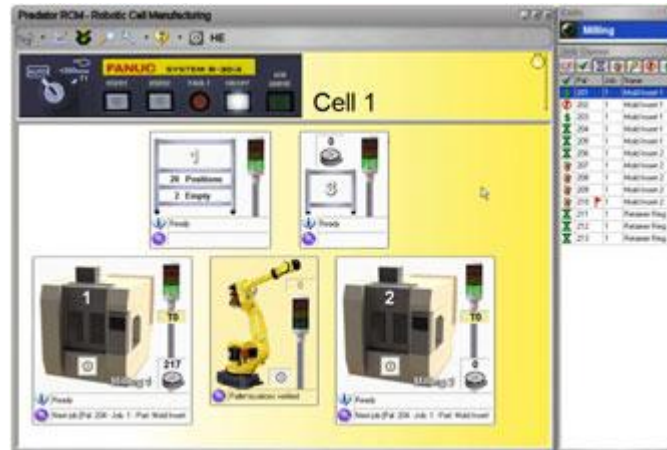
Predator RCM - Robotic Cell Manufacturing

HE

FANUC SYSTEM R-30iA

Cell 1

1

26 Positions

2 Empty

Ready

0

3

Ready

1

T0

217

Milling 1

Ready

Next job [Pal: 206 - Job: 1 - Part: Mold Insert

0

Pallet location verified

2

T0

0

Milling 2

Ready

Next job [Pal: 206 - Job: 1 - Part: Mold Insert

Cells

Milling

Pal | Job | Name
201 | 1 | Mold Insert 1
202 | 1 | Mold Insert 1
203 | 1 | Mold Insert 1
204 | 1 | Mold Insert 1
205 | 1 | Mold Insert 1
206 | 1 | Mold Insert 2
207 | 1 | Mold Insert 2
208 | 1 | Mold Insert 2
209 | 1 | Mold Insert 2
210 | 1 | Mold Insert 2
211 | 1 | Retainer Ring
212 | 1 | Retainer Ring
213 | 1 | Retainer Ring